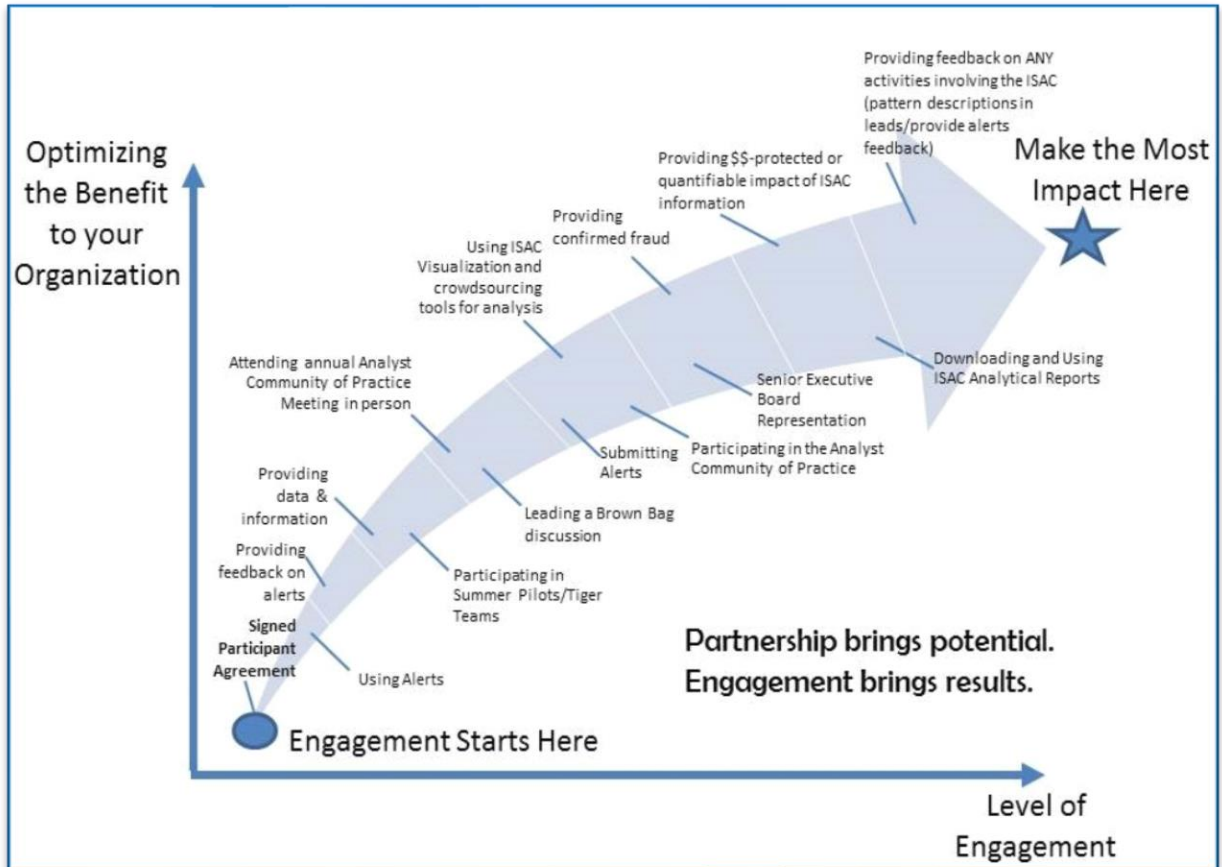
Optimizing the Benefit to your Organization

Providing feedback on ANY activities involving the ISAC (pattern descriptions in leads/provide alerts feedback)

Make the Most Impact Here

Providing $$-protected or quantifiable impact of ISAC information

Providing confirmed fraud

Using ISAC Visualization and crowdsourcing tools for analysis

Attending annual Analyst Community of Practice Meeting in person

Downloading and Using ISAC Analytical Reports

Senior Executive Board Representation

Submitting Alerts

Participating in the Analyst Community of Practice

Providing data & information

Leading a Brown Bag discussion

Providing feedback on alerts

Participating in Summer Pilots/Tiger Teams

Signed Participant Agreement

Using Alerts

Partnership brings potential. Engagement brings results.

Engagement Starts Here

Level of Engagement